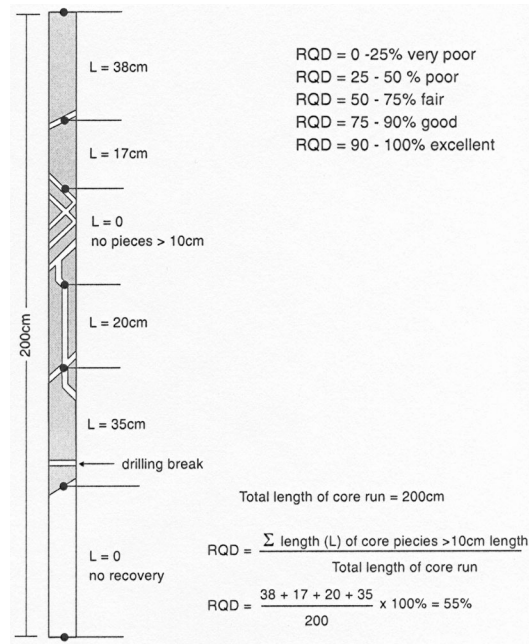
200cm

L = 38cm

L = 17cm

L = 0
no pieces > 10cm

L = 20cm

L = 35cm

drilling break

L = 0
no recovery

RQD = 0 -25% very poor
RQD = 25 - 50 % poor
RQD = 50 - 75% fair
RQD = 75 - 90% good
RQD = 90 - 100% excellent

Total length of core run = 200cm

RQD = $\frac{\Sigma \text{ length (L) of core piecies >10cm length}}{\text{Total length of core run}}$

RQD = $\frac{38 + 17 + 20 + 35}{200}$ x 100% = 55%